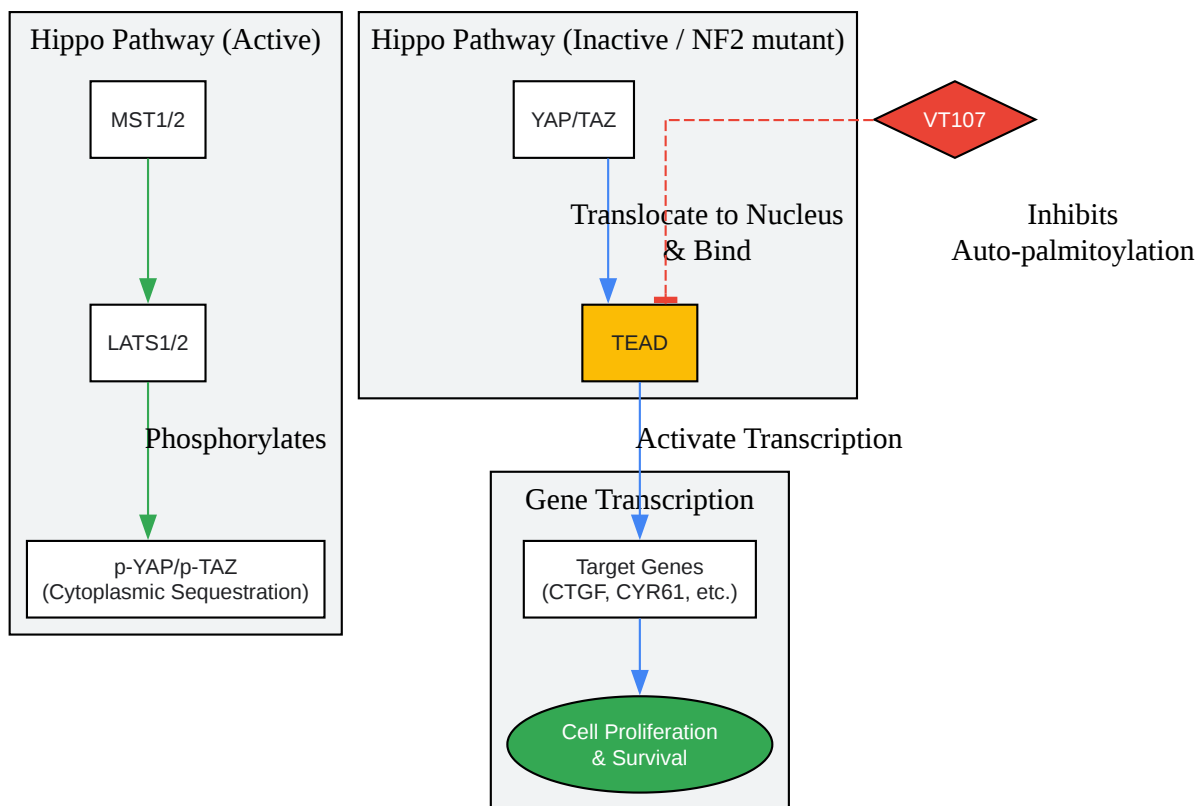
Hippo Pathway (Active)

MST1/2

LATS1/2

Phosphorylates

p-YAP/p-TAZ
(Cytoplasmic Sequestration)

Hippo Pathway (Inactive / NF2 mutant)

YAP/TAZ

Translocate to Nucleus
& Bind

TEAD

VT107

Inhibits
Auto-palmitoylation

Activate Transcription

Gene Transcription

Target Genes
(CTGF, CYR61, etc.)

Cell Proliferation
& Survival